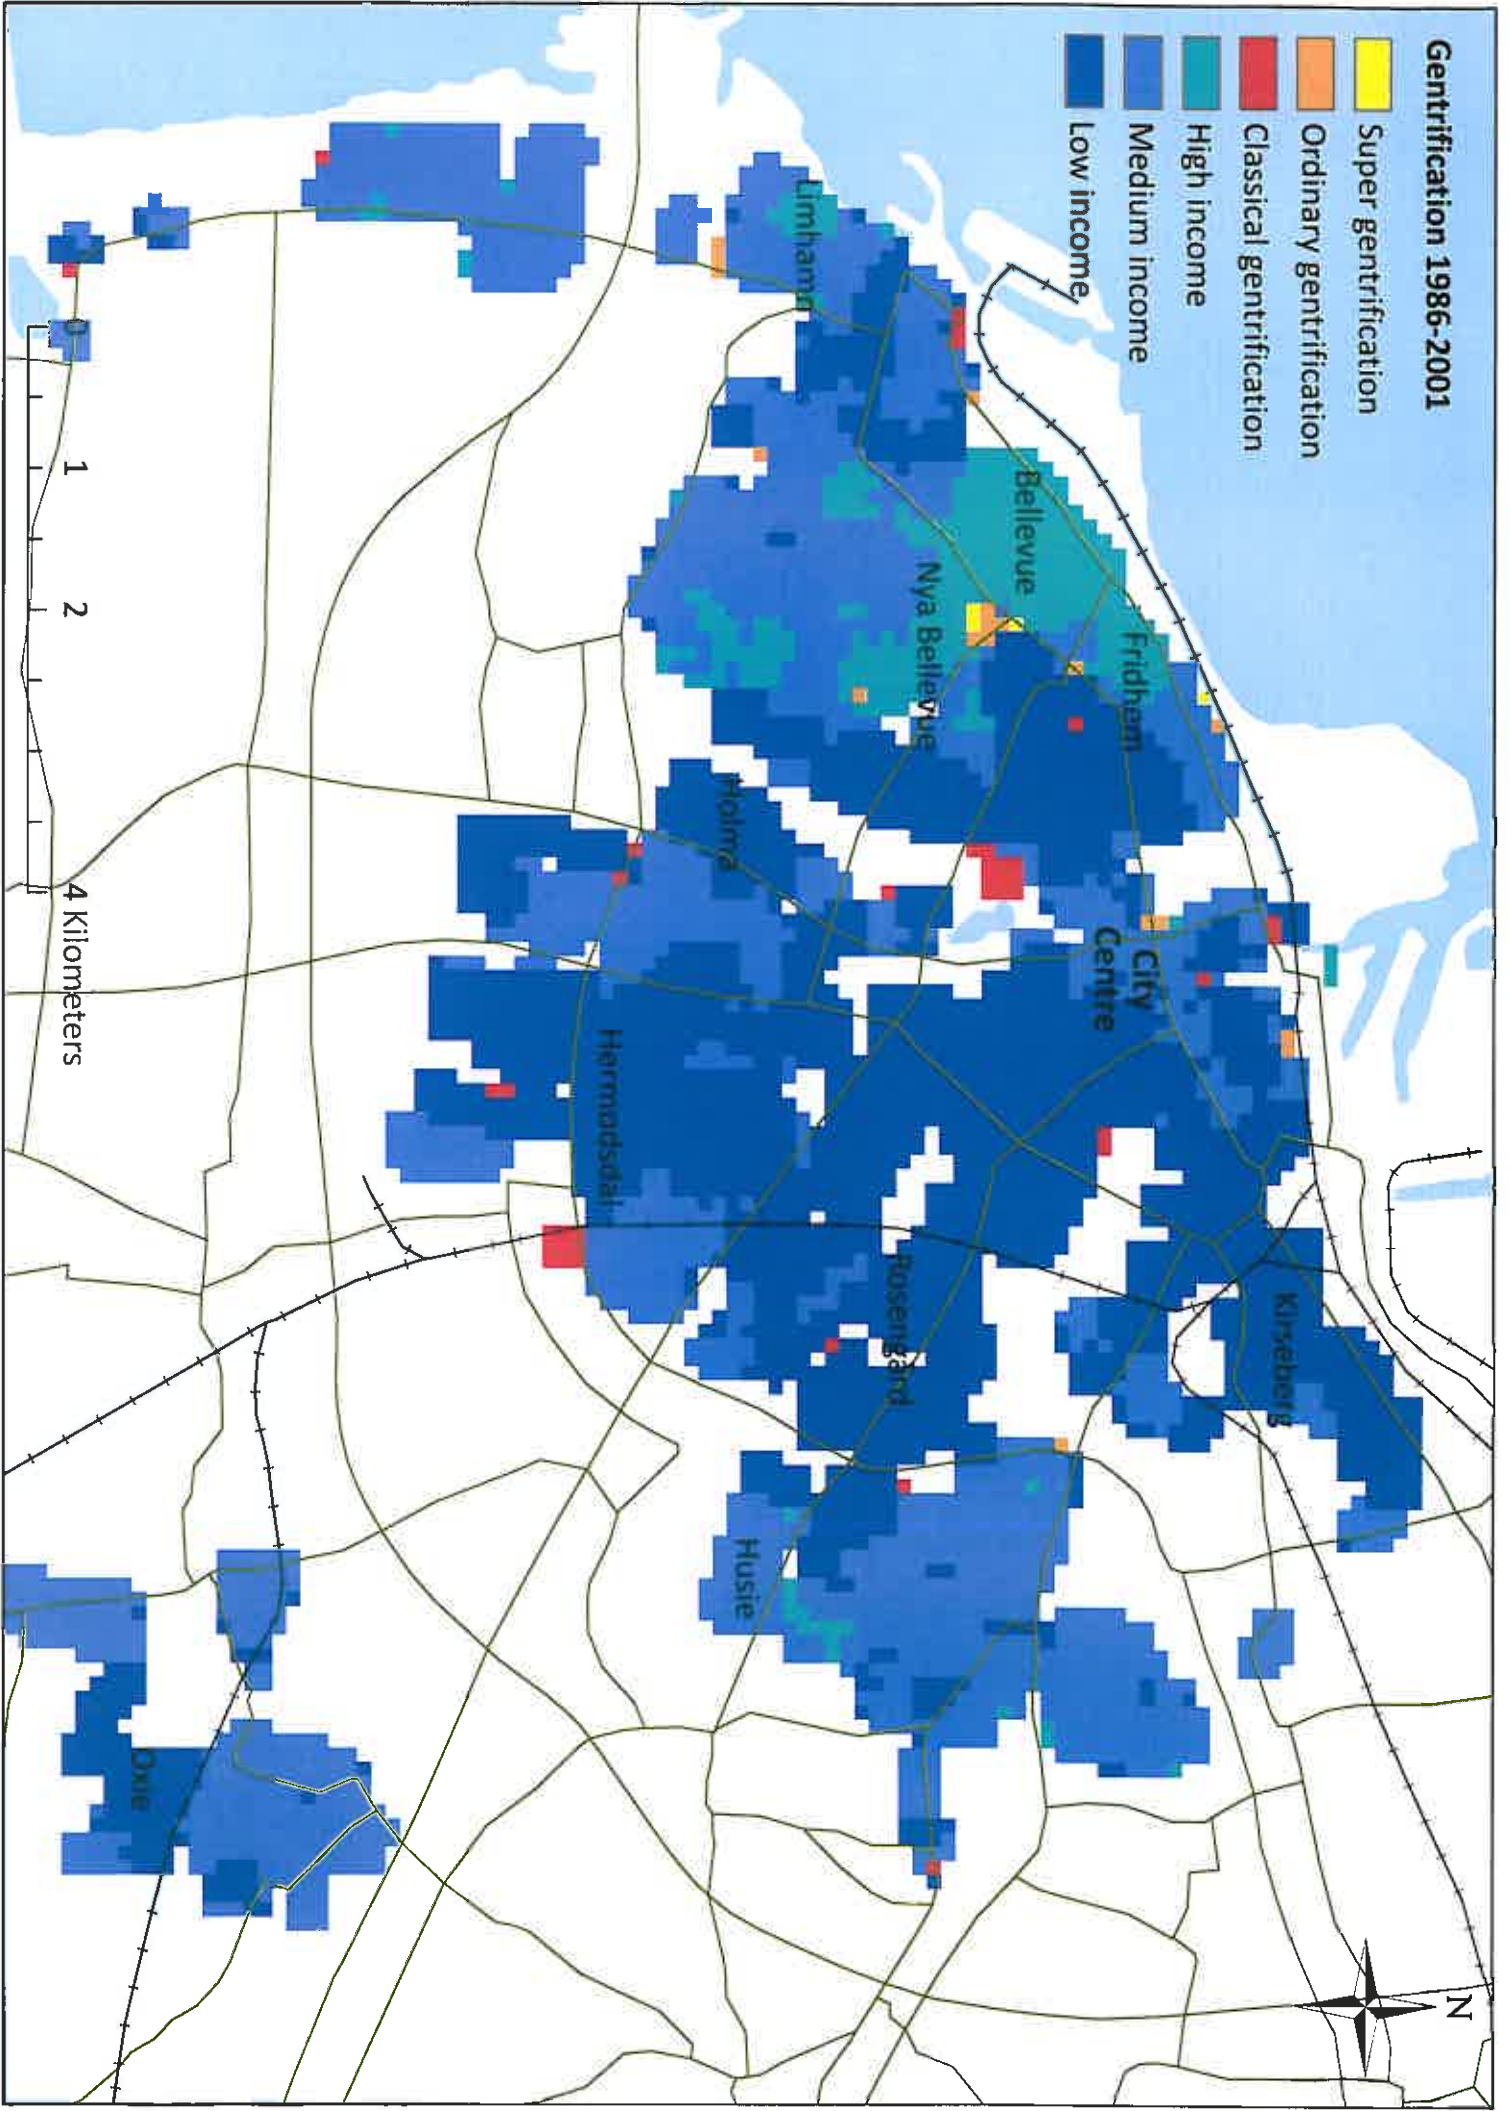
Gentrification 1986-2001
Super gentrification
Ordinary gentrification
Classical gentrification
High income
Medium income
Low income

Limhamn
Bellevue
Nya Bellevue
Fridhem
Holma
City Centre
Hermodsdal
Rosengård
Kirseberg
Husie
Oxie

0 1 2 4 Kilometers

N